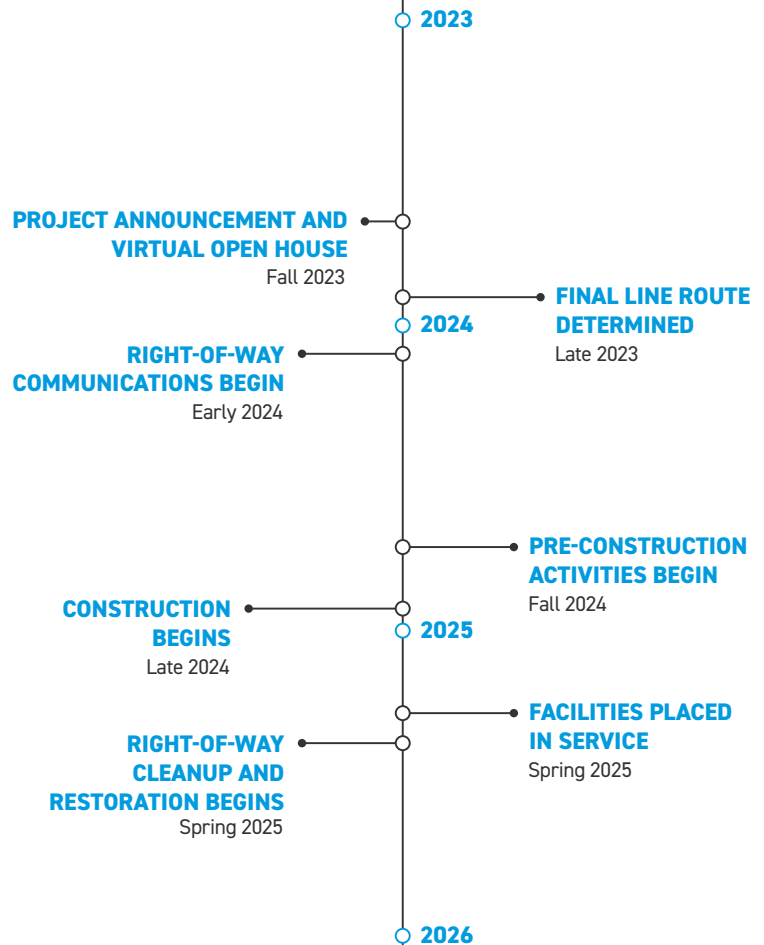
2023

PROJECT ANNOUNCEMENT AND VIRTUAL OPEN HOUSE
Fall 2023

FINAL LINE ROUTE DETERMINED
Late 2023

2024

RIGHT-OF-WAY COMMUNICATIONS BEGIN
Early 2024

PRE-CONSTRUCTION ACTIVITIES BEGIN
Fall 2024

CONSTRUCTION BEGINS
Late 2024

2025

FACILITIES PLACED IN SERVICE
Spring 2025

RIGHT-OF-WAY CLEANUP AND RESTORATION BEGINS
Spring 2025

2026